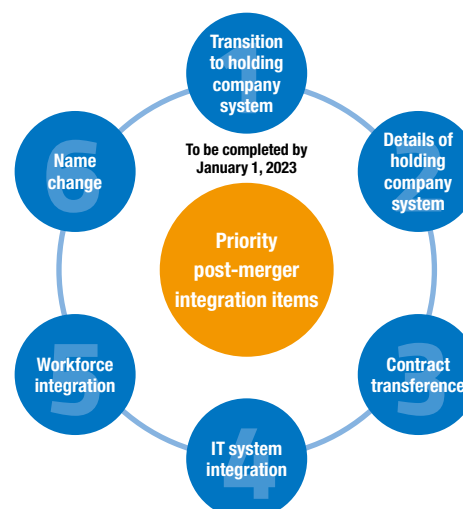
1
Transition to holding company system

To be completed by January 1, 2023

2
Details of holding company system

6
Name change

Priority post-merger integration items

5
Workforce integration

3
Contract transference

4
IT system integration